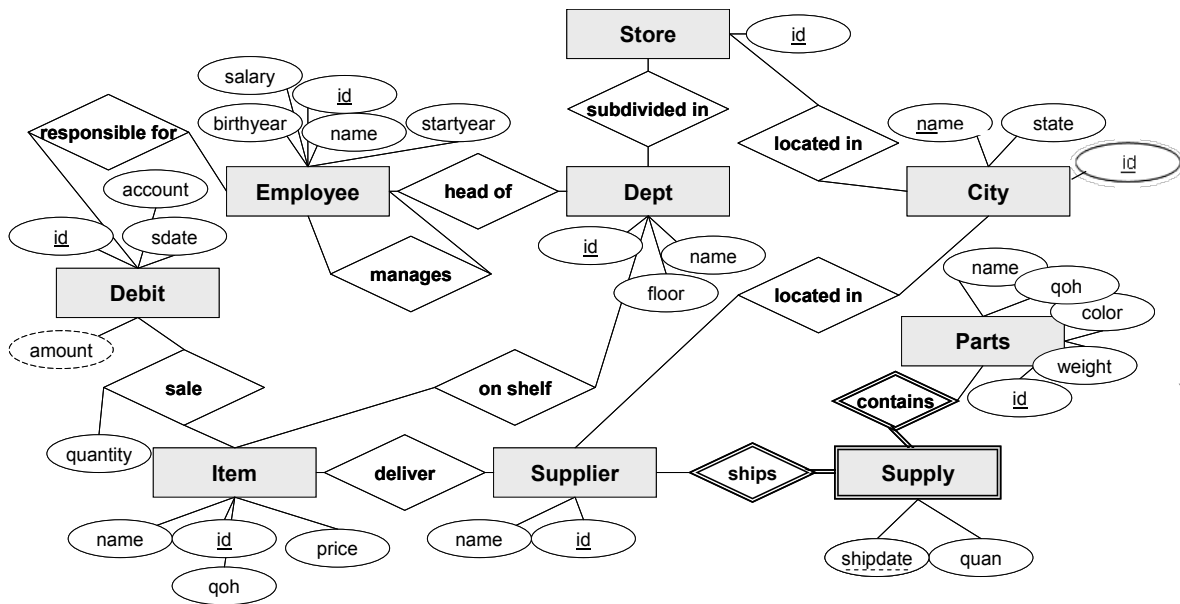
Store
id
subdivided in
located in
salary
id
birthyear
name
startyear
responsible for
name
state
id
account
Employee
head of
Dept
City
id
sdate
id
name
manages
name
Debit
floor
located in
qoh
color
Parts
amount
weight
sale
on shelf
contains
id
quantity
Item
deliver
Supplier
ships
Supply
name
id
price
name
id
shipdate
quan
qoh